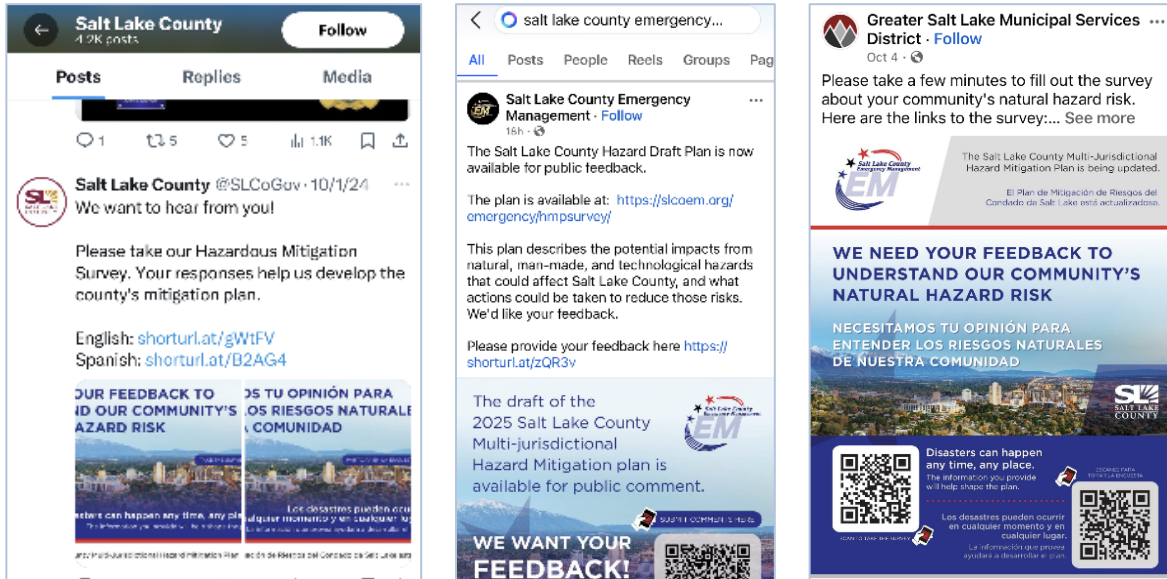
Salt Lake County
4.2K posts
Follow

Posts Replies Media

1 5 5 1.1K

Salt Lake County @SLCoGov · 10/1/24
We want to hear from you!

Please take our Hazardous Mitigation Survey. Your responses help us develop the county's mitigation plan.

English: shorturl.at/gWtFV
Spanish: shorturl.at/B2AG4

OUR FEEDBACK TO ND OUR COMMUNITY'S AZARD RISK

OS TU OPINIÓN PARA LOS RIESGOS NATURALE A COMUNIDAD

asters can happen any time, any pl

Los desastres pueden ocu lquier momento y en cualquier lu

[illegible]

salt lake county emergency...

All Posts People Reels Groups Pag

Salt Lake County Emergency Management · Follow
16h ·

The Salt Lake County Hazard Draft Plan is now available for public feedback.

The plan is available at: https://slcoem.org/emergency/hmpsurvey/

This plan describes the potential impacts from natural, man-made, and technological hazards that could affect Salt Lake County, and what actions could be taken to reduce those risks. We'd like your feedback.

Please provide your feedback here https://shorturl.at/zQR3v

The draft of the 2025 Salt Lake County Multi-jurisdictional Hazard Mitigation plan is available for public comment.

EM

SUBMIT COMMENTS HERE

WE WANT YOUR FEEDBACK!

Greater Salt Lake Municipal Services District · Follow
Oct 4 ·
Please take a few minutes to fill out the survey about your community's natural hazard risk. Here are the links to the survey:... See more

Salt Lake County Emergency Management
EM

The Salt Lake County Multi-Jurisdictional Hazard Mitigation Plan is being updated.

El Plan de Mitigación de Riesgos del Condado de Salt Lake está actualizándose.

WE NEED YOUR FEEDBACK TO UNDERSTAND OUR COMMUNITY'S NATURAL HAZARD RISK

NECESITAMOS TU OPINIÓN PARA ENTENDER LOS RIESGOS NATURALES DE NUESTRA COMUNIDAD

SL SALT LAKE COUNTY

Disasters can happen any time, any place.
The information you provide will help shape the plan.

Los desastres pueden ocurrir en cualquier momento y en cualquier lugar.
La información que provea ayudará a desarrollar el plan.

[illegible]

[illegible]